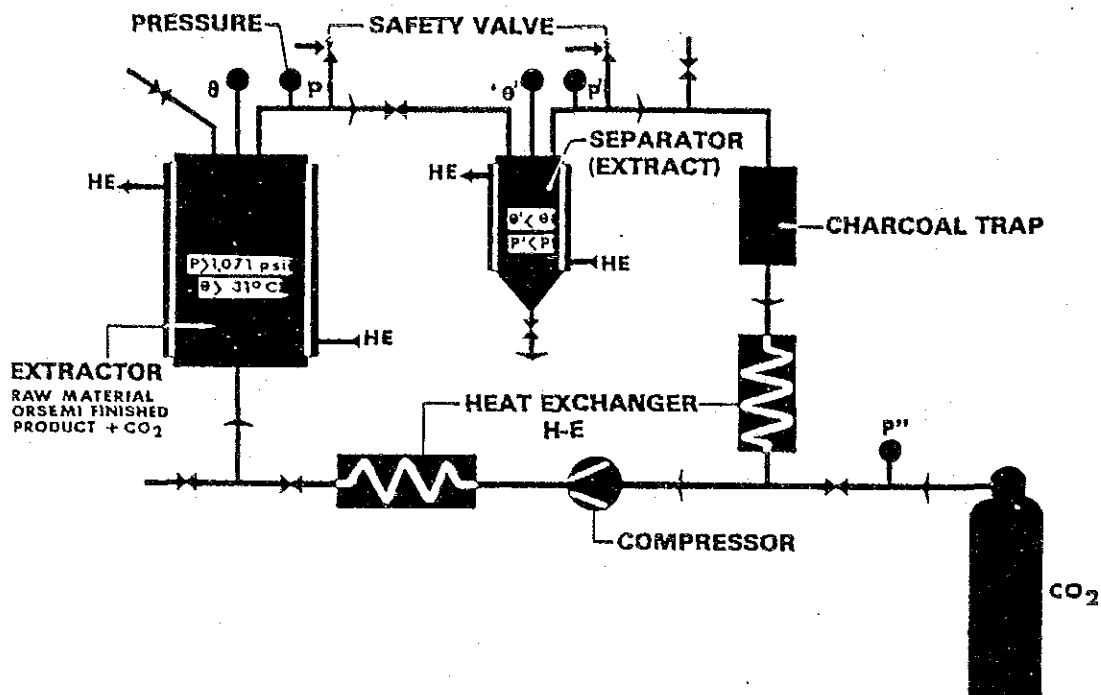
PRESSURE

SAFETY VALVE

$\theta$

P

$\theta'$

P'

HE

SEPARATOR (EXTRACT)

HE

$\theta' < \theta$

$P' < P$

HE

CHARCOAL TRAP

P > 1,071 psi

$\theta > 31^{\circ}C$

HE

EXTRACTOR

RAW MATERIAL ORSEMI FINISHED PRODUCT + $CO_2$

HEAT EXCHANGER H-E

P''

COMPRESSOR

$CO_2$